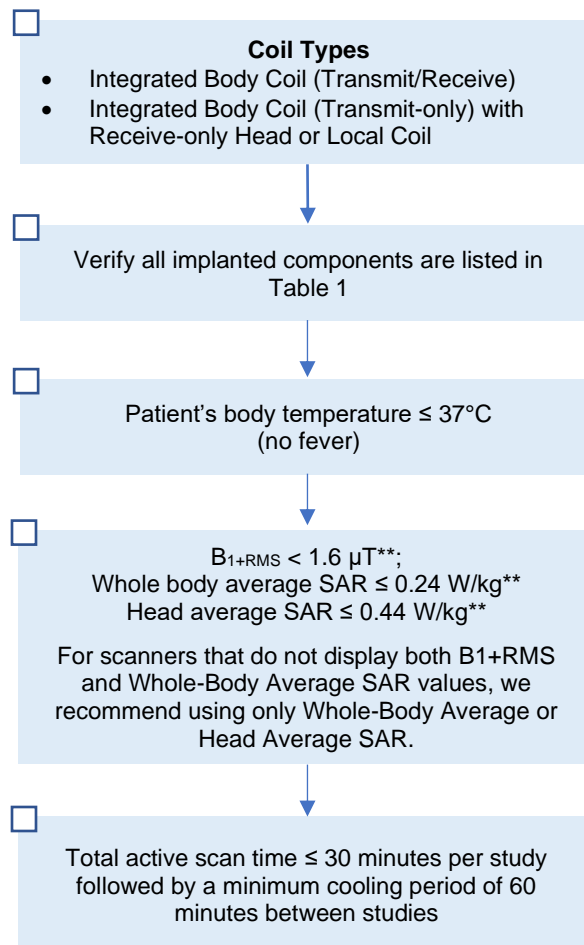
☐

**Coil Types**
- Integrated Body Coil (Transmit/Receive)
- Integrated Body Coil (Transmit-only) with Receive-only Head or Local Coil

☐

Verify all implanted components are listed in Table 1

☐

Patient’s body temperature ≤ 37°C (no fever)

☐

$B_{1+RMS}$ < 1.6 μT**;
Whole body average SAR ≤ 0.24 W/kg**
Head average SAR ≤ 0.44 W/kg**

For scanners that do not display both B1+RMS and Whole-Body Average SAR values, we recommend using only Whole-Body Average or Head Average SAR.

☐

Total active scan time ≤ 30 minutes per study followed by a minimum cooling period of 60 minutes between studies